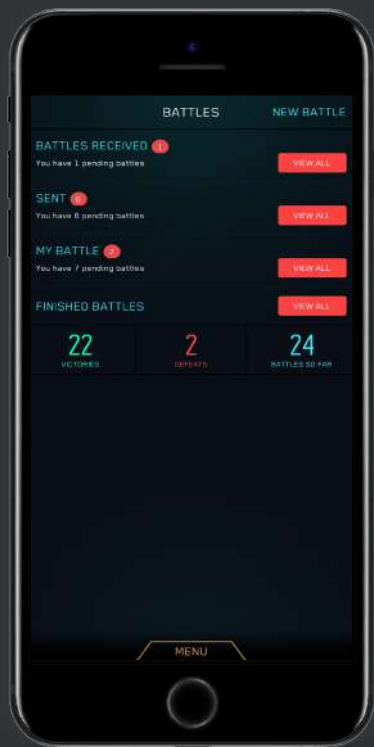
BATTLES NEW BATTLE

BATTLES RECEIVED 1
You have 1 pending battles
VIEW ALL

SENT 6
You have 6 pending battles
VIEW ALL

MY BATTLE 7
You have 7 pending battles
VIEW ALL

FINISHED BATTLES
VIEW ALL

| 22 | 2 | 24 |
|---|---|---|
| VICTORIES | DEFEATS | BATTLES SO FAR |

MENU